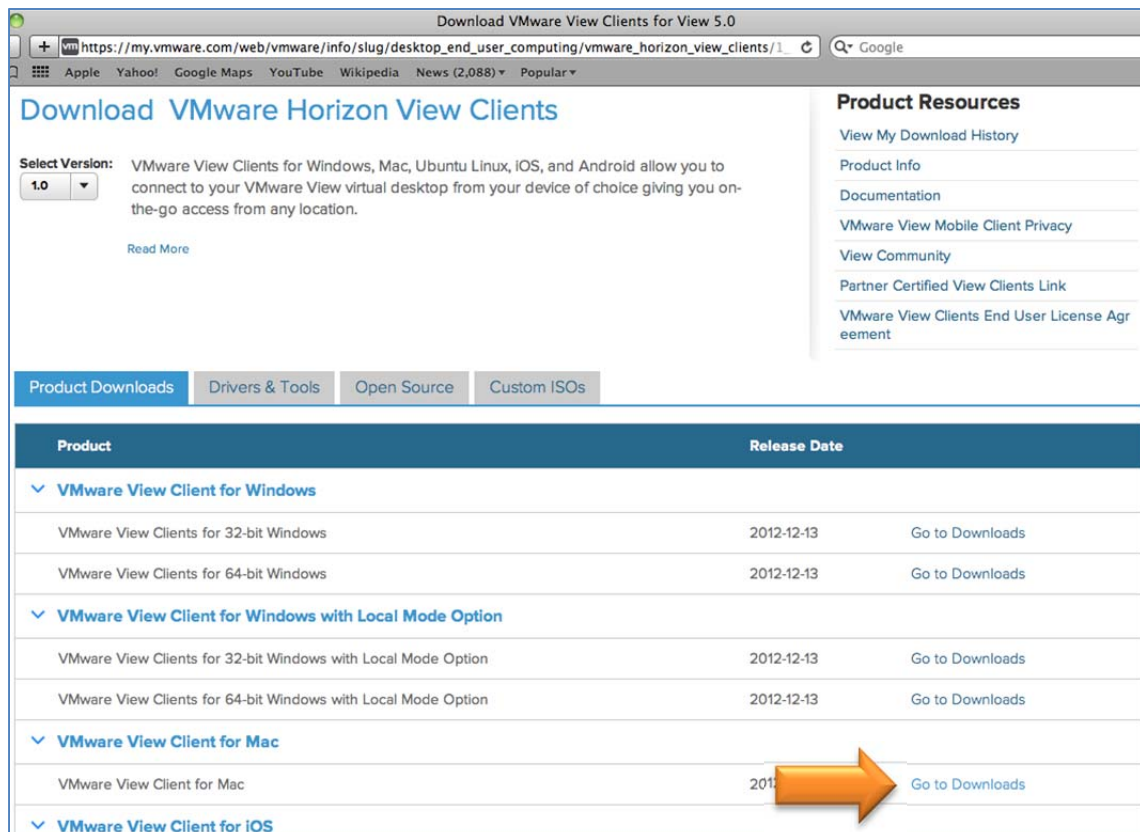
Download VMware View Clients for View 5.0

https://my.vmware.com/web/vmware/info/slug/desktop_end_user_computing/vmware_horizon_view_clients/1_

Google

Apple Yahoo! Google Maps YouTube Wikipedia News (2,088) ▾ Popular ▾

Download VMware Horizon View Clients

Select Version:
1.0

VMware View Clients for Windows, Mac, Ubuntu Linux, iOS, and Android allow you to connect to your VMware View virtual desktop from your device of choice giving you on-the-go access from any location.

Read More

Product Resources
View My Download History
Product Info
Documentation
VMware View Mobile Client Privacy
View Community
Partner Certified View Clients Link
VMware View Clients End User License Agreement

Product Downloads | Drivers & Tools | Open Source | Custom ISOs

| Product | Release Date | |
|---|---|---|
| VMware View Client for Windows | | |
| VMware View Clients for 32-bit Windows | 2012-12-13 | Go to Downloads |
| VMware View Clients for 64-bit Windows | 2012-12-13 | Go to Downloads |
| VMware View Client for Windows with Local Mode Option | | |
| VMware View Clients for 32-bit Windows with Local Mode Option | 2012-12-13 | Go to Downloads |
| VMware View Clients for 64-bit Windows with Local Mode Option | 2012-12-13 | Go to Downloads |
| VMware View Client for Mac | | |
| VMware View Client for Mac | 201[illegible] | Go to Downloads |
| VMware View Client for iOS | | |